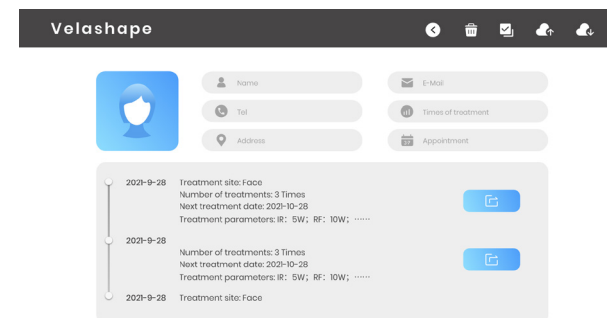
Velashape

Name
E-Mail
Tel
Times of treatment
Address
Appointment

2021-9-28 Treatment site: Face
Number of treatments: 3 Times
Next treatment date: 2021-10-28
Treatment parameters: IR: 5W; RF: 10W; ……

2021-9-28
Number of treatments: 3 Times
Next treatment date: 2021-10-28
Treatment parameters: IR: 5W; RF: 10W; ……

2021-9-28 Treatment site: Face